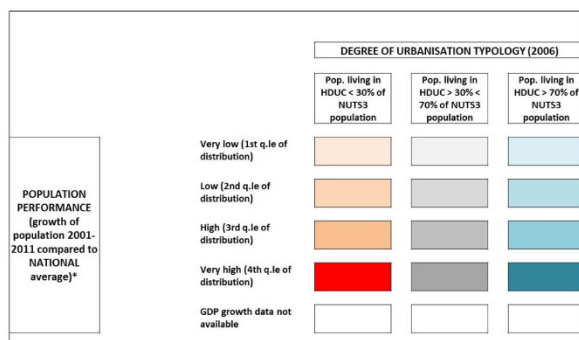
DEGREE OF URBANISATION TYPOLOGY (2006)

| | | Pop. living in HDUC < 30% of NUTS3 population | Pop. living in HDUC > 30% < 70% of NUTS3 population | Pop. living in HDUC > 70% of NUTS3 population |
|---|---|---|---|---|
| POPULATION PERFORMANCE (growth of population 2001-2011 compared to NATIONAL average)* | Very low (1st q.le of distribution) | | | |
| | Low (2nd q.le of distribution) | | | |
| | High (3rd q.le of distribution) | | | |
| | Very high (4th q.le of distribution) | | | |
| | GDP growth data not available | | | |